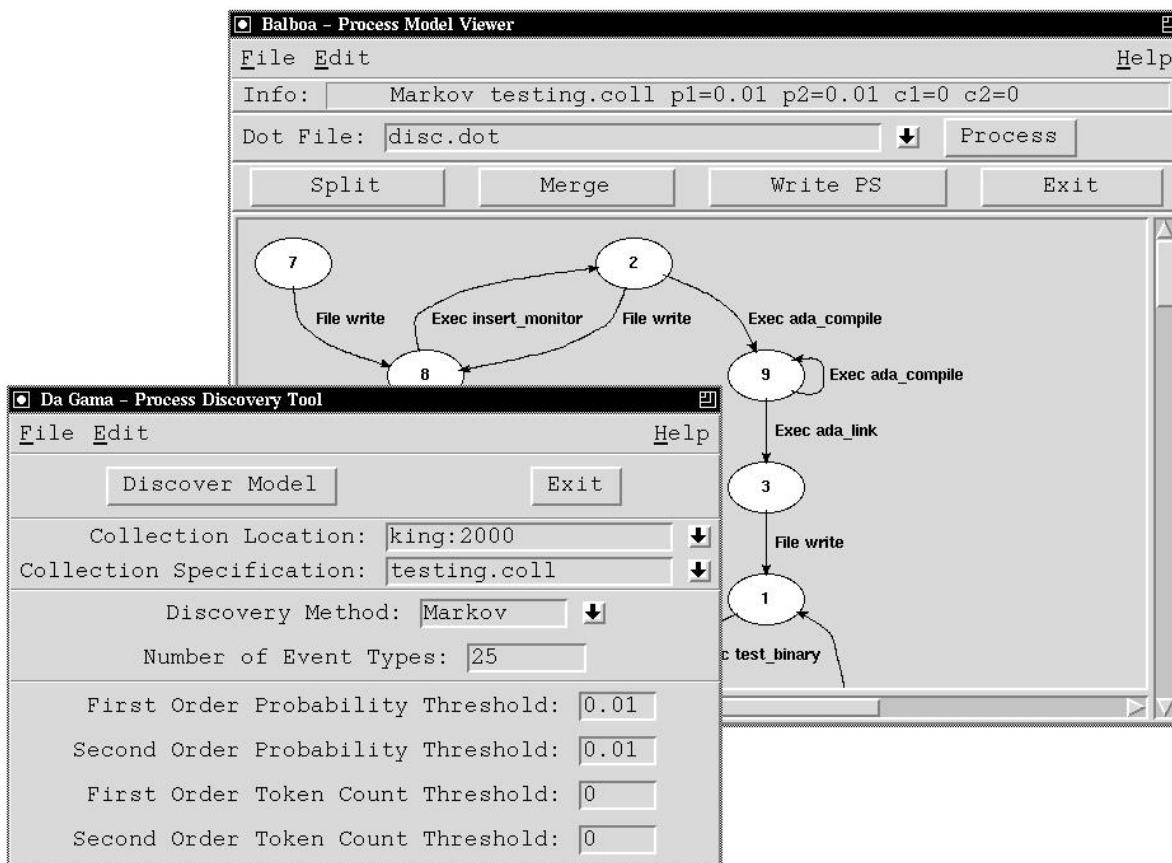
Balboa - Process Model Viewer

File Edit Help

Info: Markov testing.coll p1=0.01 p2=0.01 c1=0 c2=0

Dot File: disc.dot Process

Split Merge Write PS Exit

7

2

File write

Exec insert_monitor

File write

Exec ada_compile

8

9

Exec ada_compile

Exec ada_link

3

File write

1

c test_binary

Da Gama - Process Discovery Tool

File Edit Help

Discover Model Exit

Collection Location: king:2000

Collection Specification: testing.coll

Discovery Method: Markov

Number of Event Types: 25

First Order Probability Threshold: 0.01

Second Order Probability Threshold: 0.01

First Order Token Count Threshold: 0

Second Order Token Count Threshold: 0